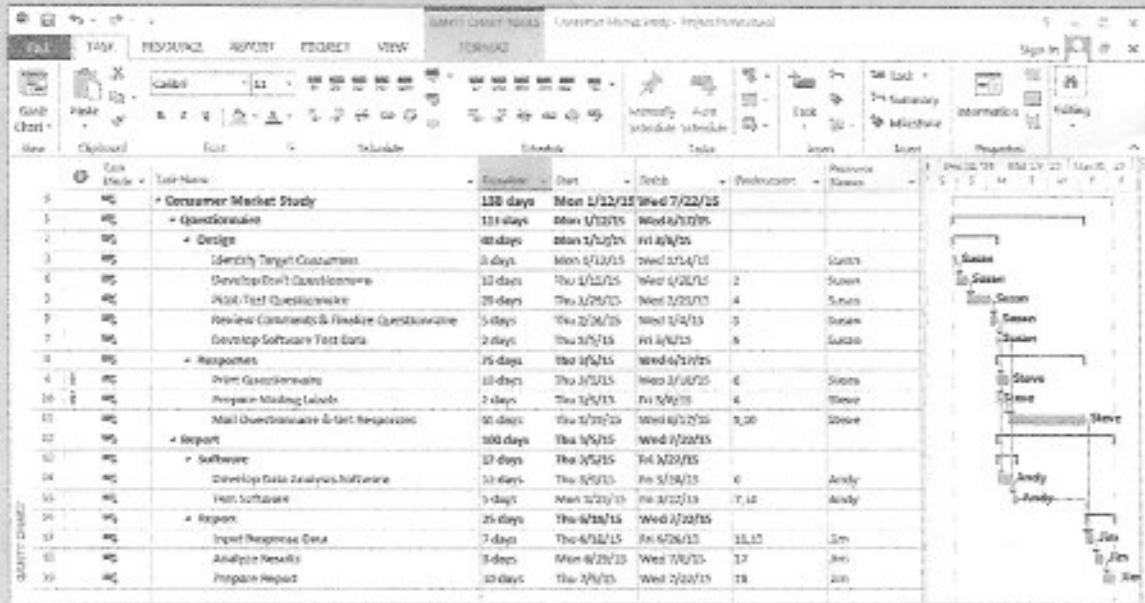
GANTT CHART TOOLS Consumer Market Study - Project Professional

FILE TASK RESOURCE REPORT PROJECT VIEW FORMAT

Sign in

Gantt Chart | Paste | Calibri 11 | Manually Schedule | Auto Schedule | Task | Summary | Milestone | Information | Editing

View Clipboard Font Schedule Tasks Insert Properties

| | Task Mode | Task Name | Duration | Start | Finish | Predecessors | Resource Names |
|---|---|---|---|---|---|---|---|
| 0 | | Consumer Market Study | 138 days | Mon 1/12/15 | Wed 7/22/15 | | |
| 1 | | Questionnaire | 111 days | Mon 1/12/15 | Wed 6/17/15 | | |
| 2 | | Design | 40 days | Mon 1/12/15 | Fri 3/6/15 | | |
| 3 | | Identify Target Consumers | 3 days | Mon 1/12/15 | Wed 1/14/15 | | Susan |
| 4 | | Develop Draft Questionnaire | 10 days | Thu 1/15/15 | Wed 1/28/15 | 3 | Susan |
| 5 | | Pilot-Test Questionnaire | 20 days | Thu 1/29/15 | Wed 2/25/15 | 4 | Susan |
| 6 | | Review Comments & Finalize Questionnaire | 5 days | Thu 2/26/15 | Wed 3/4/15 | 5 | Susan |
| 7 | | Develop Software Test Data | 2 days | Thu 3/5/15 | Fri 3/6/15 | 6 | Susan |
| 8 | | Responses | 75 days | Thu 3/5/15 | Wed 6/17/15 | | |
| 9 | | Print Questionnaire | 10 days | Thu 3/5/15 | Wed 3/18/15 | 6 | Steve |
| 10 | | Prepare Mailing Labels | 2 days | Thu 3/5/15 | Fri 3/6/15 | 6 | Steve |
| 11 | | Mail Questionnaire & Get Responses | 65 days | Thu 3/19/15 | Wed 6/17/15 | 9,10 | Steve |
| 12 | | Report | 100 days | Thu 3/5/15 | Wed 7/22/15 | | |
| 13 | | Software | 17 days | Thu 3/5/15 | Fri 3/27/15 | | |
| 14 | | Develop Data Analysis Software | 12 days | Thu 3/5/15 | Fri 3/20/15 | 6 | Andy |
| 15 | | Test Software | 5 days | Mon 3/23/15 | Fri 3/27/15 | 7,14 | Andy |
| 16 | | Report | 25 days | Thu 6/18/15 | Wed 7/22/15 | | |
| 17 | | Input Response Data | 7 days | Thu 6/18/15 | Fri 6/26/15 | 11,15 | Jim |
| 18 | | Analyze Results | 5 days | Mon 6/29/15 | Wed 7/8/15 | 17 | Jim |
| 19 | | Prepare Report | 10 days | Thu 7/9/15 | Wed 7/22/15 | 18 | Jim |

GANTT CHART

Susan Susan Susan Susan Susan Steve Steve Steve Andy Andy Jim Jim Jim